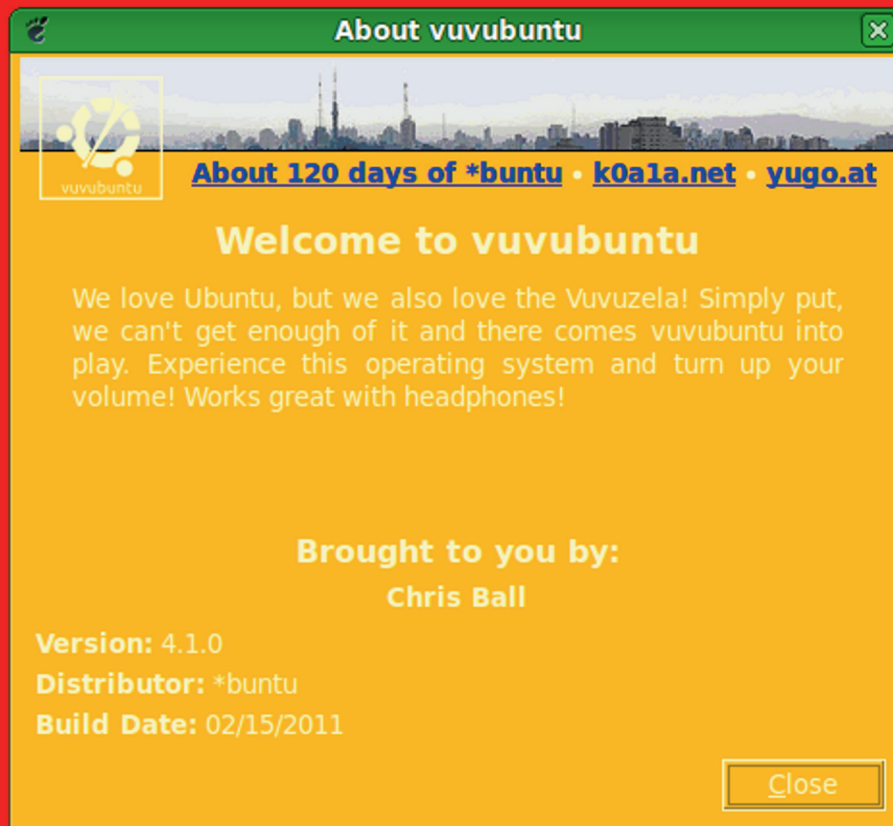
About vuvubuntu

vuvubuntu

About 120 days of *buntu • k0a1a.net • yugo.at

Welcome to vuvubuntu

We love Ubuntu, but we also love the Vuvuzela! Simply put, we can't get enough of it and there comes vuvubuntu into play. Experience this operating system and turn up your volume! Works great with headphones!

Brought to you by:
Chris Ball

Version: 4.1.0
Distributor: *buntu
Build Date: 02/15/2011

Close